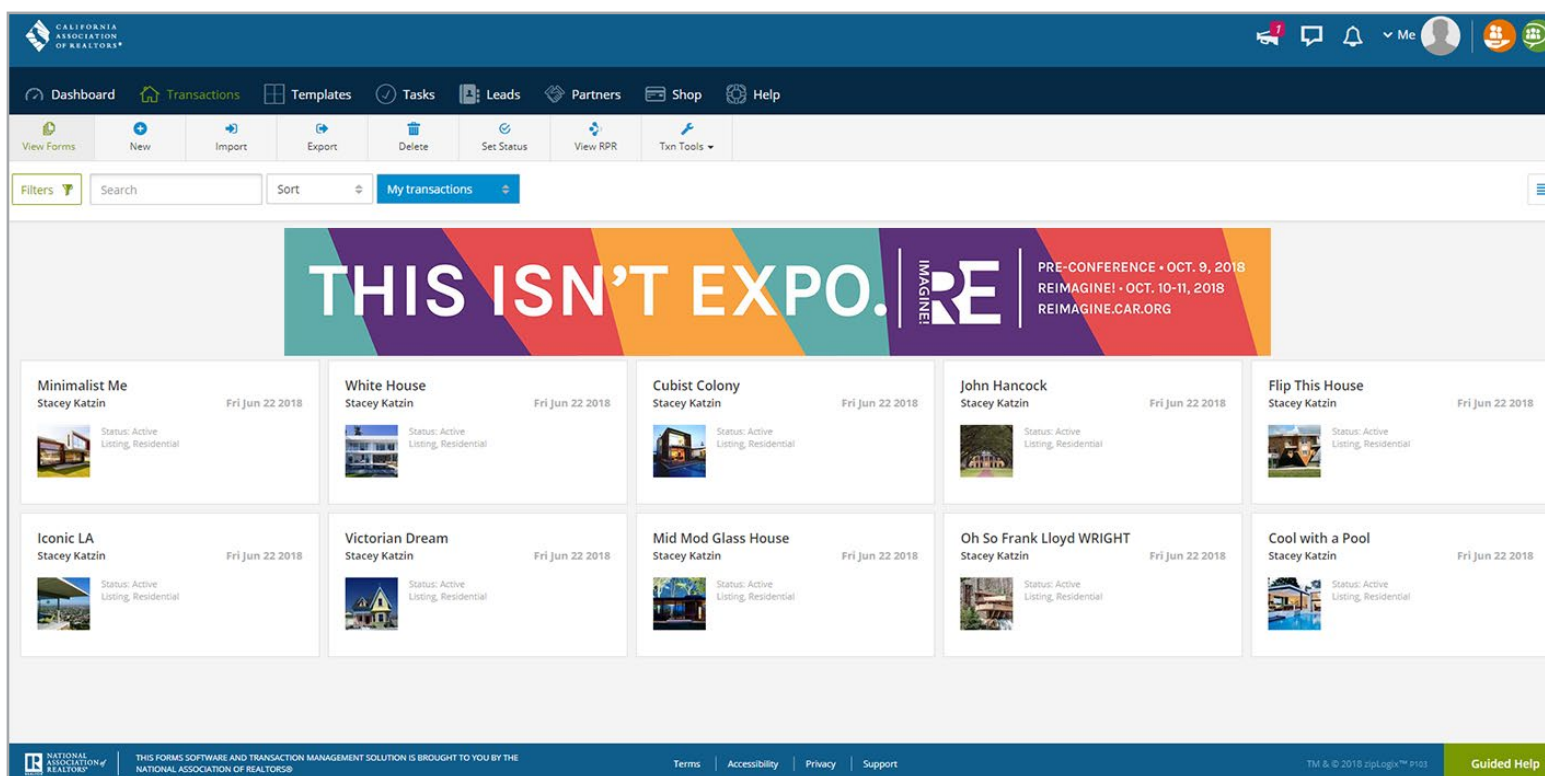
CALIFORNIA ASSOCIATION OF REALTORS®

7 Me

Dashboard Transactions Templates Tasks Leads Partners Shop Help

View Forms New Import Export Delete Set Status View RPR Txn Tools

Filters Search Sort My transactions

THIS ISN'T EXPO. IMAGINE! RE PRE-CONFERENCE • OCT. 9, 2018 REIMAGINE! • OCT. 10-11, 2018 REIMAGINE.CAR.ORG

Minimalist Me
Stacey Katzin Fri Jun 22 2018
Status: Active
Listing, Residential

White House
Stacey Katzin Fri Jun 22 2018
Status: Active
Listing, Residential

Cubist Colony
Stacey Katzin Fri Jun 22 2018
Status: Active
Listing, Residential

John Hancock
Stacey Katzin Fri Jun 22 2018
Status: Active
Listing, Residential

Flip This House
Stacey Katzin Fri Jun 22 2018
Status: Active
Listing, Residential

Iconic LA
Stacey Katzin Fri Jun 22 2018
Status: Active
Listing, Residential

Victorian Dream
Stacey Katzin Fri Jun 22 2018
Status: Active
Listing, Residential

Mid Mod Glass House
Stacey Katzin Fri Jun 22 2018
Status: Active
Listing, Residential

Oh So Frank Lloyd WRIGHT
Stacey Katzin Fri Jun 22 2018
Status: Active
Listing, Residential

Cool with a Pool
Stacey Katzin Fri Jun 22 2018
Status: Active
Listing, Residential

NATIONAL ASSOCIATION of REALTORS® THIS FORMS SOFTWARE AND TRANSACTION MANAGEMENT SOLUTION IS BROUGHT TO YOU BY THE NATIONAL ASSOCIATION OF REALTORS®

Terms Accessibility Privacy Support

TM & © 2018 zipLogix™ P103

Guided Help